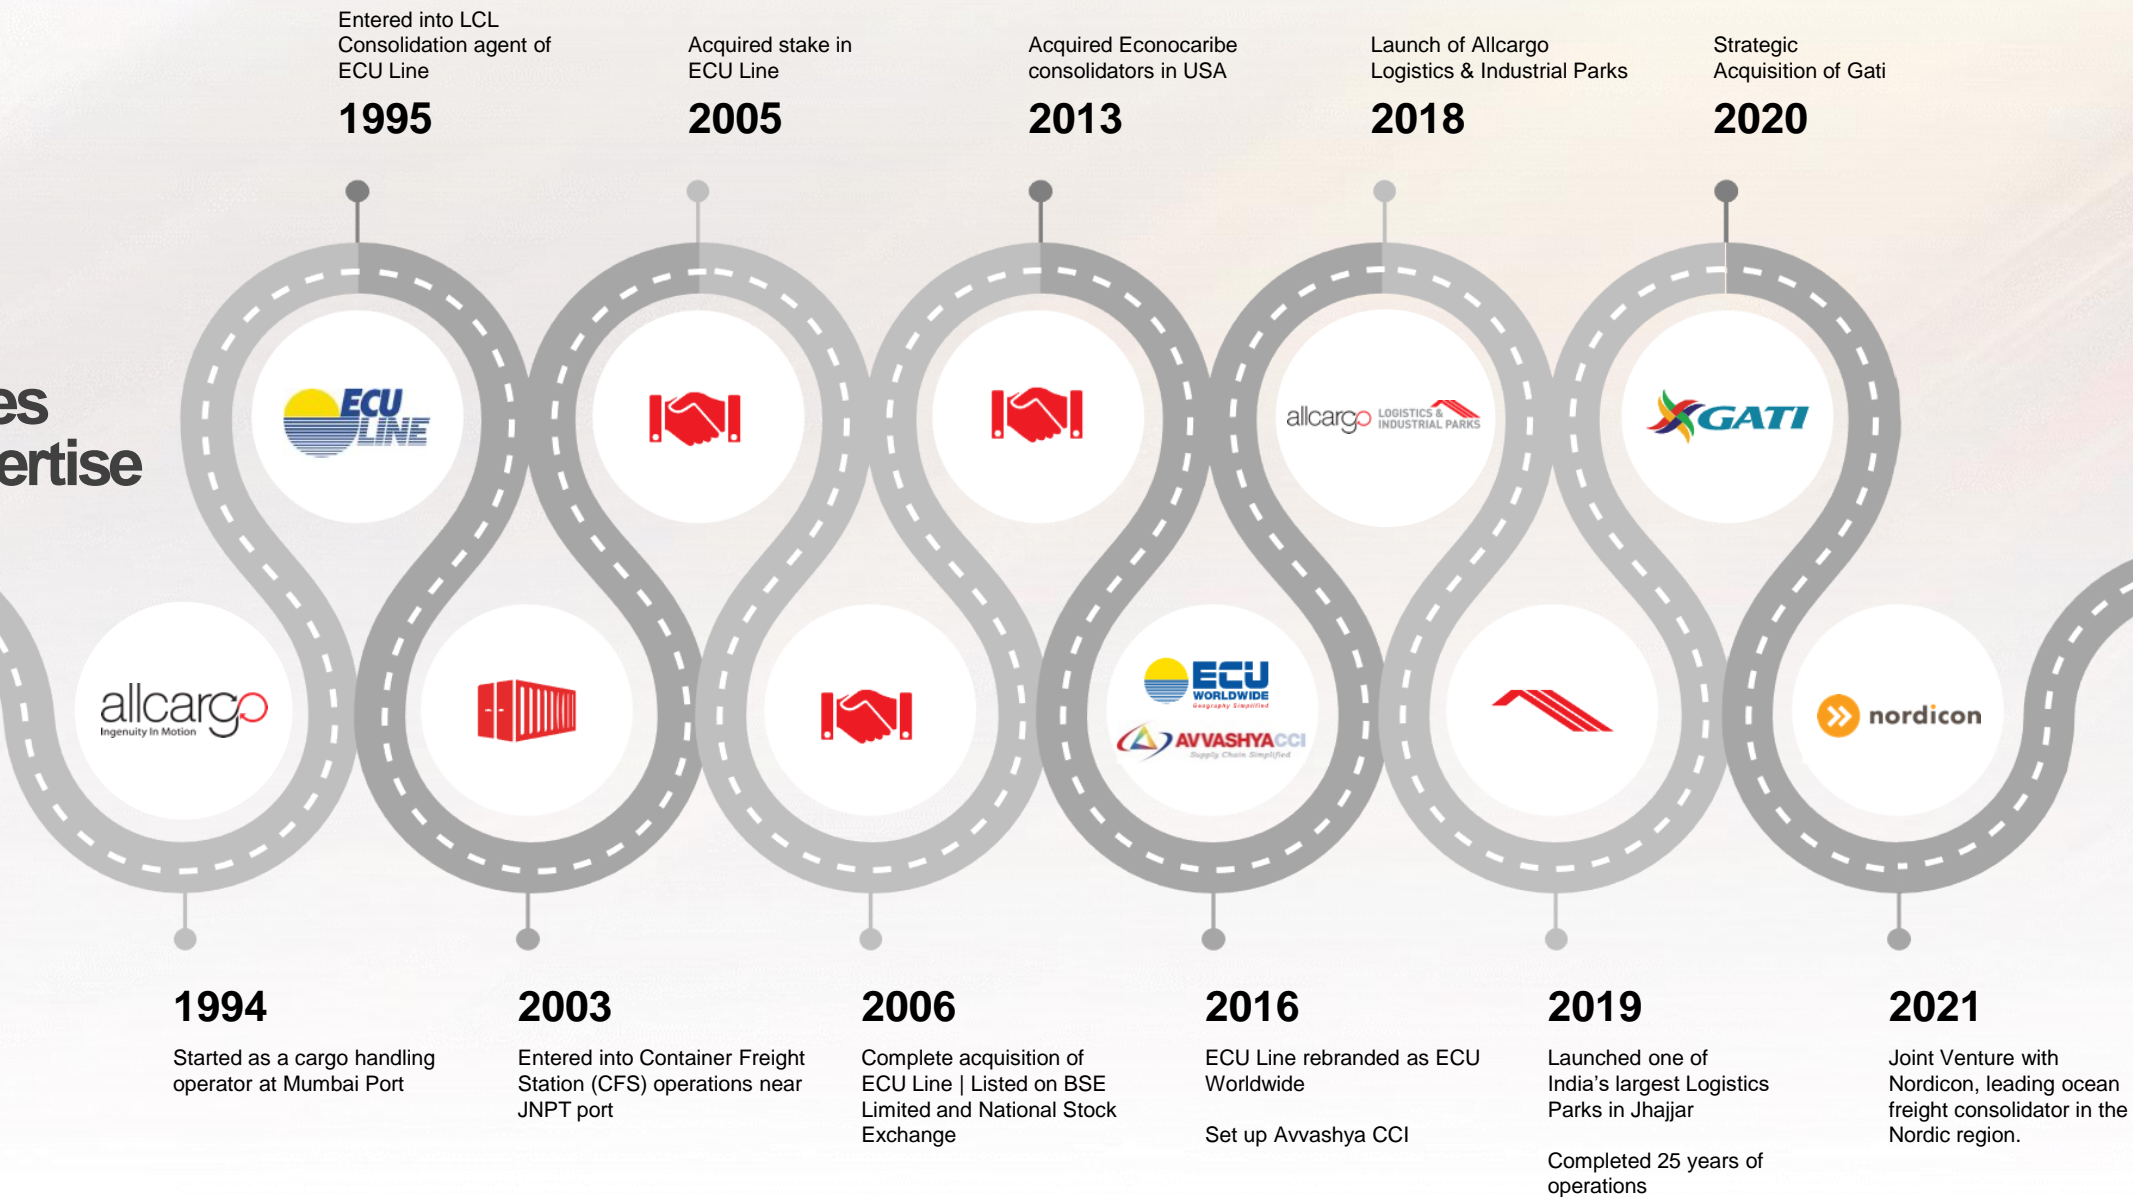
es
ertise

Entered into LCL Consolidation agent of ECU Line
1995

Acquired stake in ECU Line
2005

Acquired Econocaribe consolidators in USA
2013

Launch of Allcargo Logistics & Industrial Parks
2018

Strategic Acquisition of Gati
2020

ECU LINE

allcargo LOGISTICS & INDUSTRIAL PARKS

GATI

allcargo
Ingenuity In Motion

ECU WORLDWIDE
Geography Simplified

AVVASHYA CCI
Supply Chain Simplified

nordicon

1994
Started as a cargo handling operator at Mumbai Port

2003
Entered into Container Freight Station (CFS) operations near JNPT port

2006
Complete acquisition of ECU Line | Listed on BSE Limited and National Stock Exchange

2016
ECU Line rebranded as ECU Worldwide

Set up Avvashya CCI

2019
Launched one of India's largest Logistics Parks in Jhajjar

Completed 25 years of operations

2021
Joint Venture with Nordicon, leading ocean freight consolidator in the Nordic region.